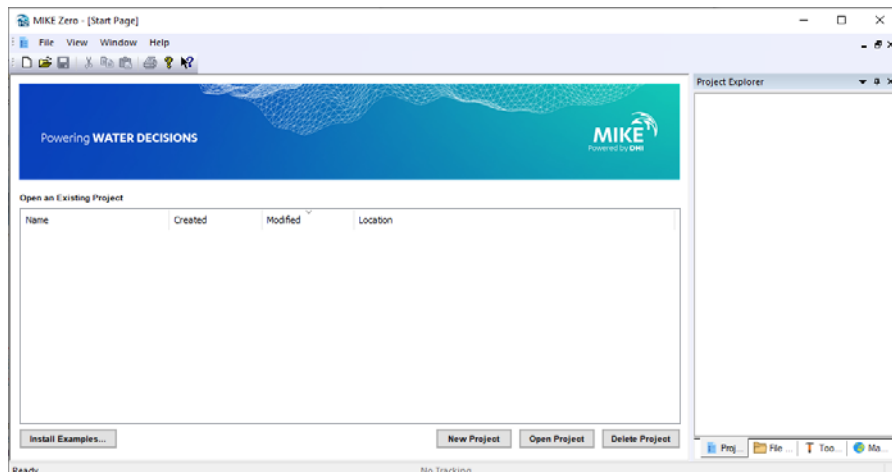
MIKE Zero - [Start Page]

File View Window Help

Project Explorer

Powering WATER DECISIONS

MIKE
Powered by DHI

Open an Existing Project

| Name | Created | Modified | Location |
|---|---|---|---|

Install Examples...

New Project

Open Project

Delete Project

Proj... File ... Too... Ma...

Ready

No Tracking